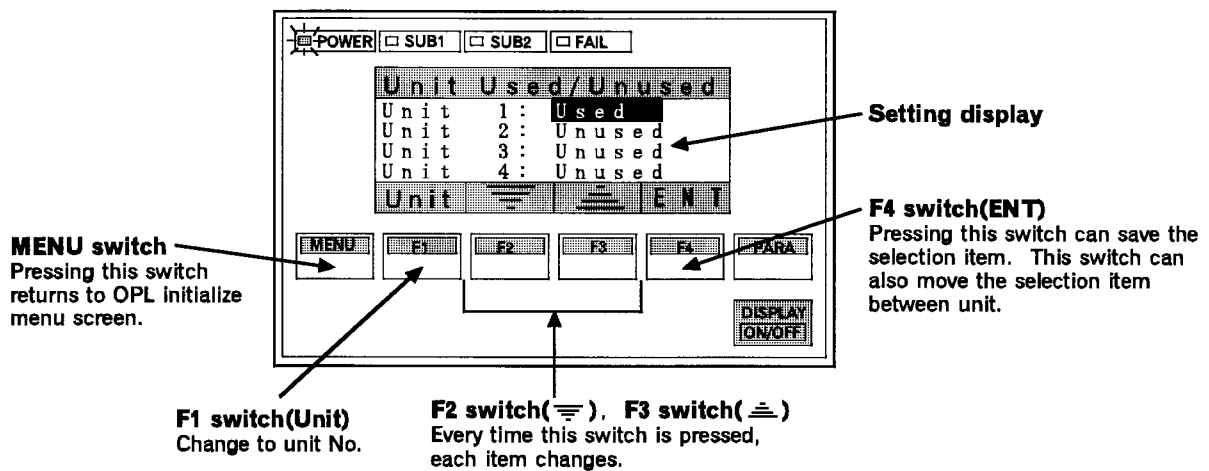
POWER SUB1 SUB2 FAIL

Unit Used/Unused
Unit 1: Used
Unit 2: Unused
Unit 3: Unused
Unit 4: Unused
Unit ⩧ ≛ ENT

Setting display

MENU F1 F2 F3 F4 PARA

DISPLAY ON/OFF

MENU switch
Pressing this switch returns to OPL initialize menu screen.

F4 switch(ENT)
Pressing this switch can save the selection item. This switch can also move the selection item between unit.

F1 switch(Unit)
Change to unit No.

F2 switch(⩧), F3 switch(≛)
Every time this switch is pressed, each item changes.